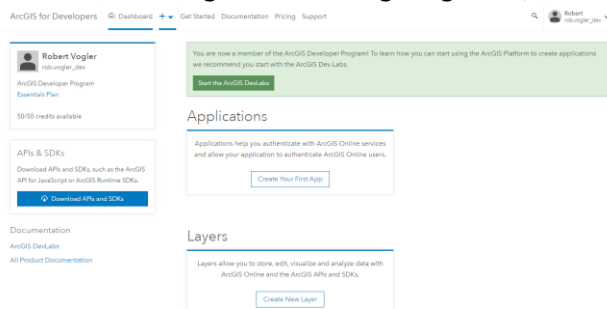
ArcGIS for Developers Dashboard + Get Started Documentation Pricing Support Robert rob.vogler_dev

Robert Vogler
rob.vogler_dev

ArcGIS Developer Program
Essentials Plan

50/50 credits available

APIs & SDKs

Download APIs and SDKs, such as the ArcGIS API for JavaScript or ArcGIS Runtime SDKs.

Download APIs and SDKs

Documentation

ArcGIS DevLabs

All Product Documentation

You are now a member of the ArcGIS Developer Program! To learn how you can start using the ArcGIS Platform to create applications we recommend you start with the ArcGIS Dev Labs.

Start the ArcGIS DevLabs

Applications

Applications help you authenticate with ArcGIS Online services and allow your application to authenticate ArcGIS Online users.

Create Your First App

Layers

Layers allow you to store, edit, visualize and analyze data with ArcGIS Online and the ArcGIS APIs and SDKs.

Create New Layer